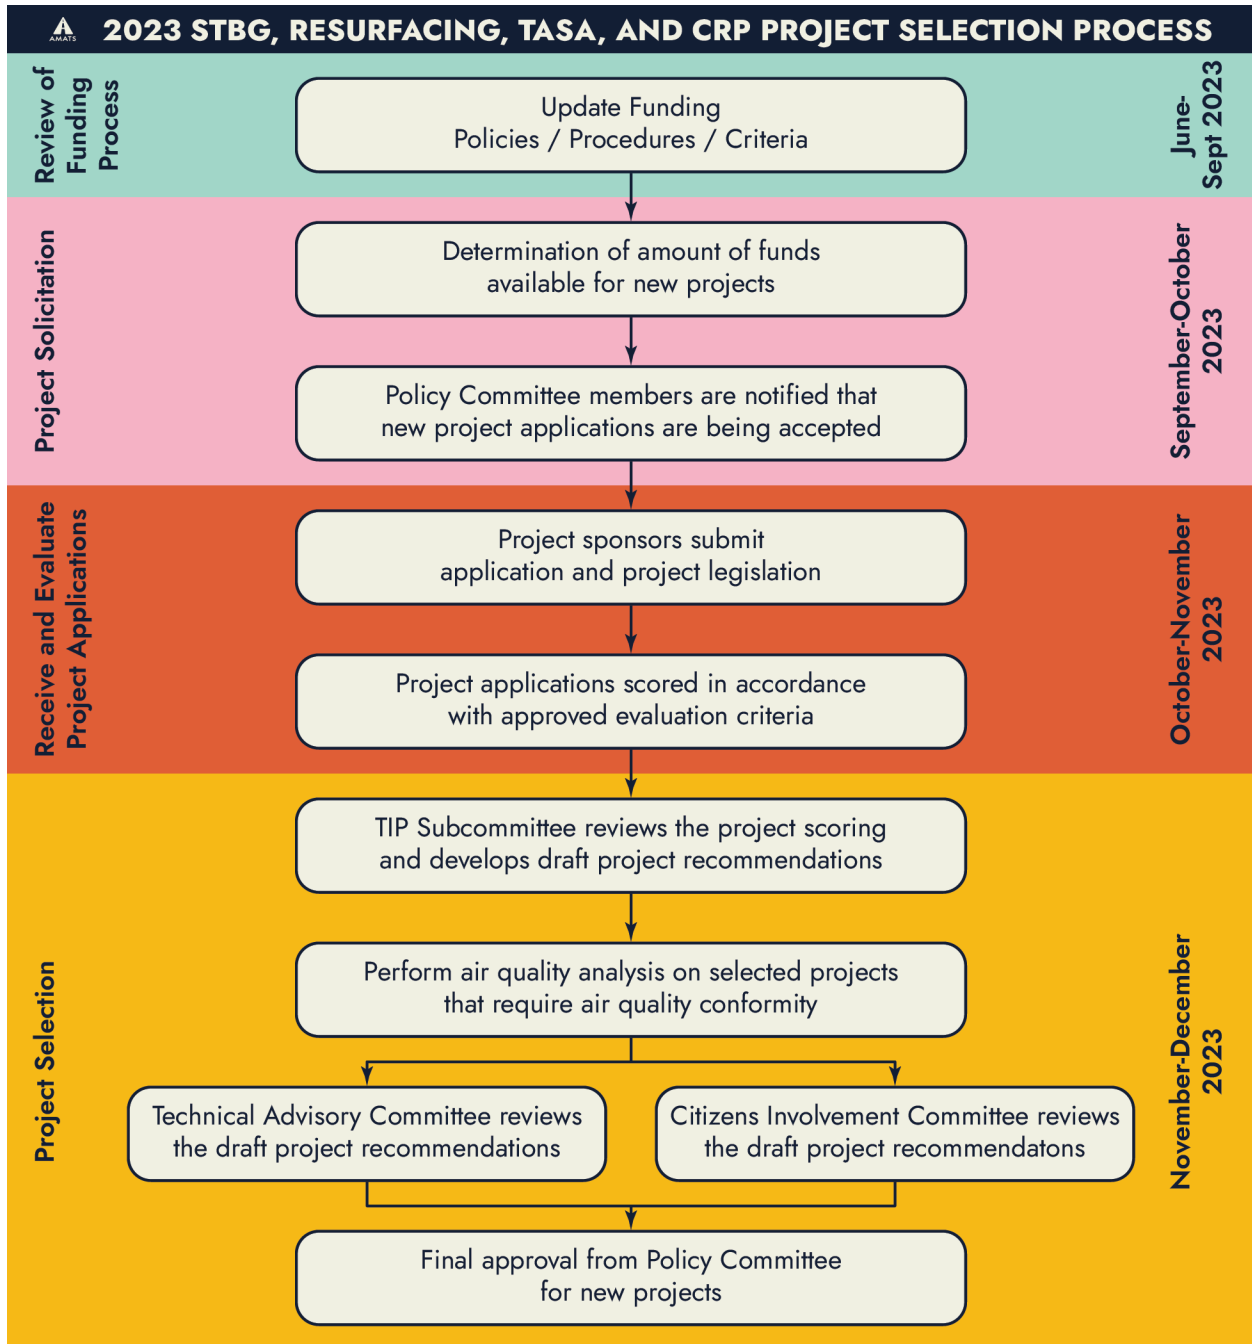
AMATS 2023 STBG, RESURFACING, TASA, AND CRP PROJECT SELECTION PROCESS

Review of Funding Process

Update Funding Policies / Procedures / Criteria

June-Sept 2023

Project Solicitation

Determination of amount of funds available for new projects

Policy Committee members are notified that new project applications are being accepted

September-October 2023

Receive and Evaluate Project Applications

Project sponsors submit application and project legislation

Project applications scored in accordance with approved evaluation criteria

October-November 2023

Project Selection

TIP Subcommittee reviews the project scoring and develops draft project recommendations

Perform air quality analysis on selected projects that require air quality conformity

Technical Advisory Committee reviews the draft project recommendations

Citizens Involvement Committee reviews the draft project recommendatons

Final approval from Policy Committee for new projects

November-December 2023